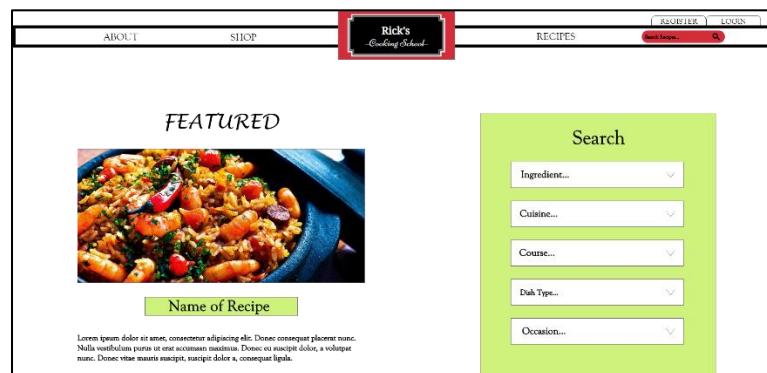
REGISTER LOGIN

ABOUT SHOP

Rick's
Cooking School

RECIPES

Search Recipes...

FEATURED

Name of Recipe

Lorem ipsum dolor sit amet, consectetur adipiscing elit. Donec consequat placerat nunc. Nulla vestibulum purus ut erat accumsan maximus. Donec eu suscipit dolor, a volutpat nunc. Donec vitae mauris suscipit, suscipit dolor a, consequat ligula.

Search

Ingredient...

Cuisine...

Course...

Dish Type...

Occasion...